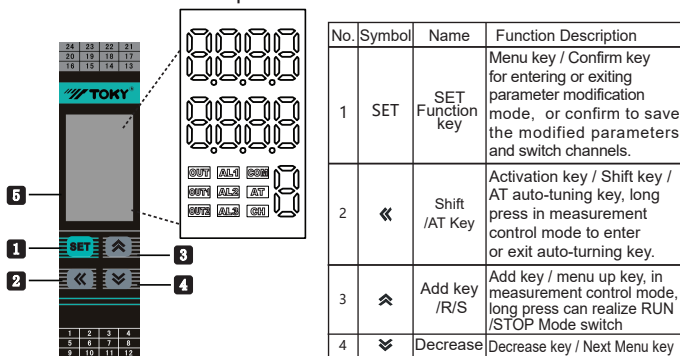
24 23 22 21
20 19 18 17
16 15 14 13

TOKY

OUT AL1 COM
OUT1 AL2 AT
OUT2 AL3 CH

5
1 SET
2 «
3
4

1 2 3 4
5 6 7 8
9 10 11 12

| No. | Symbol | Name | Function Description |
|---|---|---|---|
| 1 | SET | SET Function key | Menu key / Confirm key for entering or exiting parameter modification mode, or confirm to save the modified parameters and switch channels. |
| 2 | « | Shift /AT Key | Activation key / Shift key / AT auto-tuning key, long press in measurement control mode to enter or exit auto-turning key. |
| 3 | ≈ | Add key /R/S | Add key / menu up key, in measurement control mode, long press can realize RUN /STOP Mode switch |
| 4 | ≈ | Decrease | Decrease key / Next Menu key |